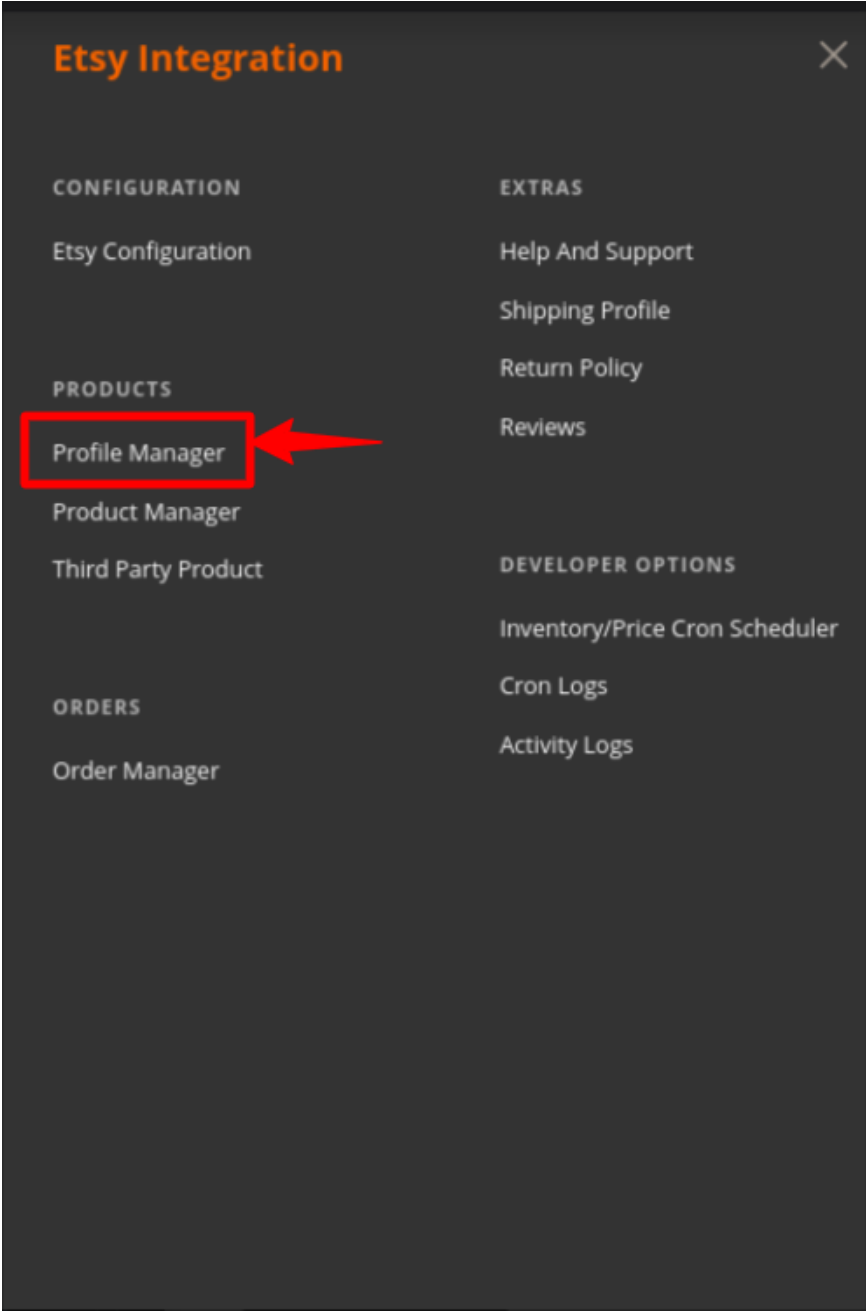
Etsy Integration

×

CONFIGURATION

Etsy Configuration

PRODUCTS

Profile Manager

Product Manager

Third Party Product

ORDERS

Order Manager

EXTRAS

Help And Support

Shipping Profile

Return Policy

Reviews

DEVELOPER OPTIONS

Inventory/Price Cron Scheduler

Cron Logs

Activity Logs